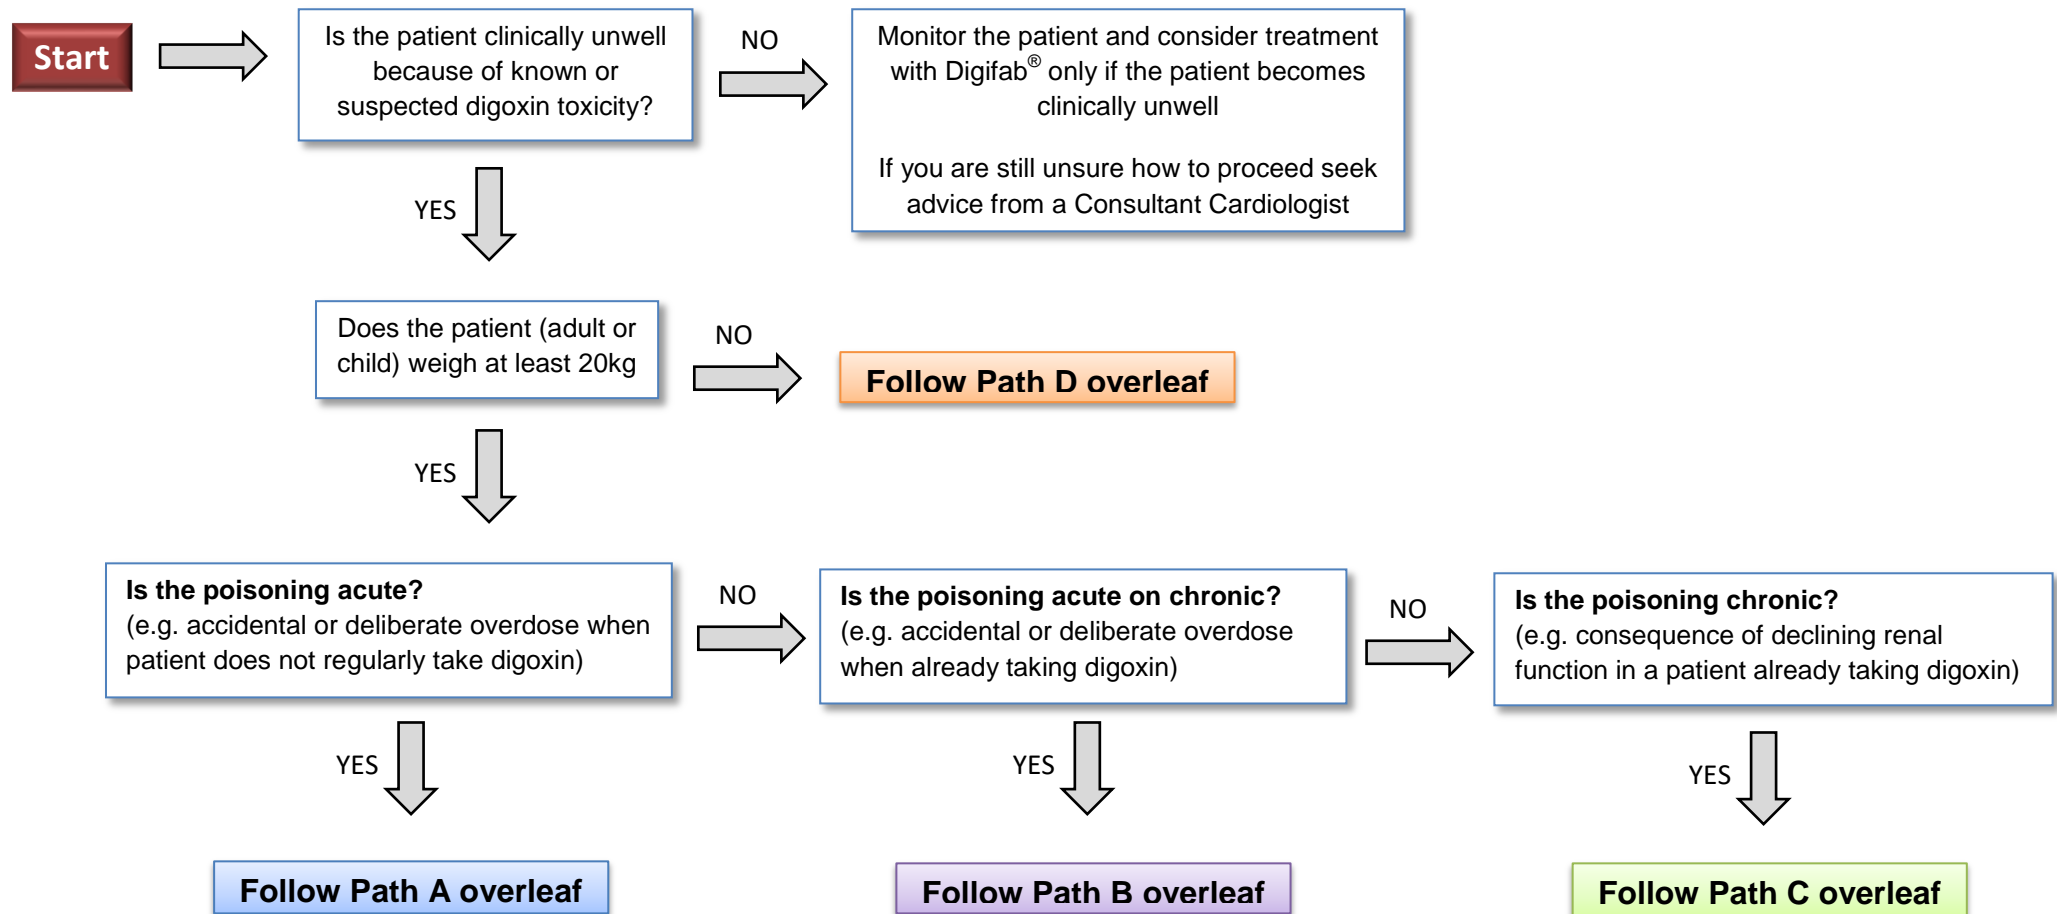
Start

Is the patient clinically unwell because of known or suspected digoxin toxicity?

NO

Monitor the patient and consider treatment with Digifab® only if the patient becomes clinically unwell

If you are still unsure how to proceed seek advice from a Consultant Cardiologist

YES

Does the patient (adult or child) weigh at least 20kg

NO

Follow Path D overleaf

YES

Is the poisoning acute?
(e.g. accidental or deliberate overdose when patient does not regularly take digoxin)

NO

Is the poisoning acute on chronic?
(e.g. accidental or deliberate overdose when already taking digoxin)

NO

Is the poisoning chronic?
(e.g. consequence of declining renal function in a patient already taking digoxin)

YES

YES

YES

Follow Path A overleaf

Follow Path B overleaf

Follow Path C overleaf